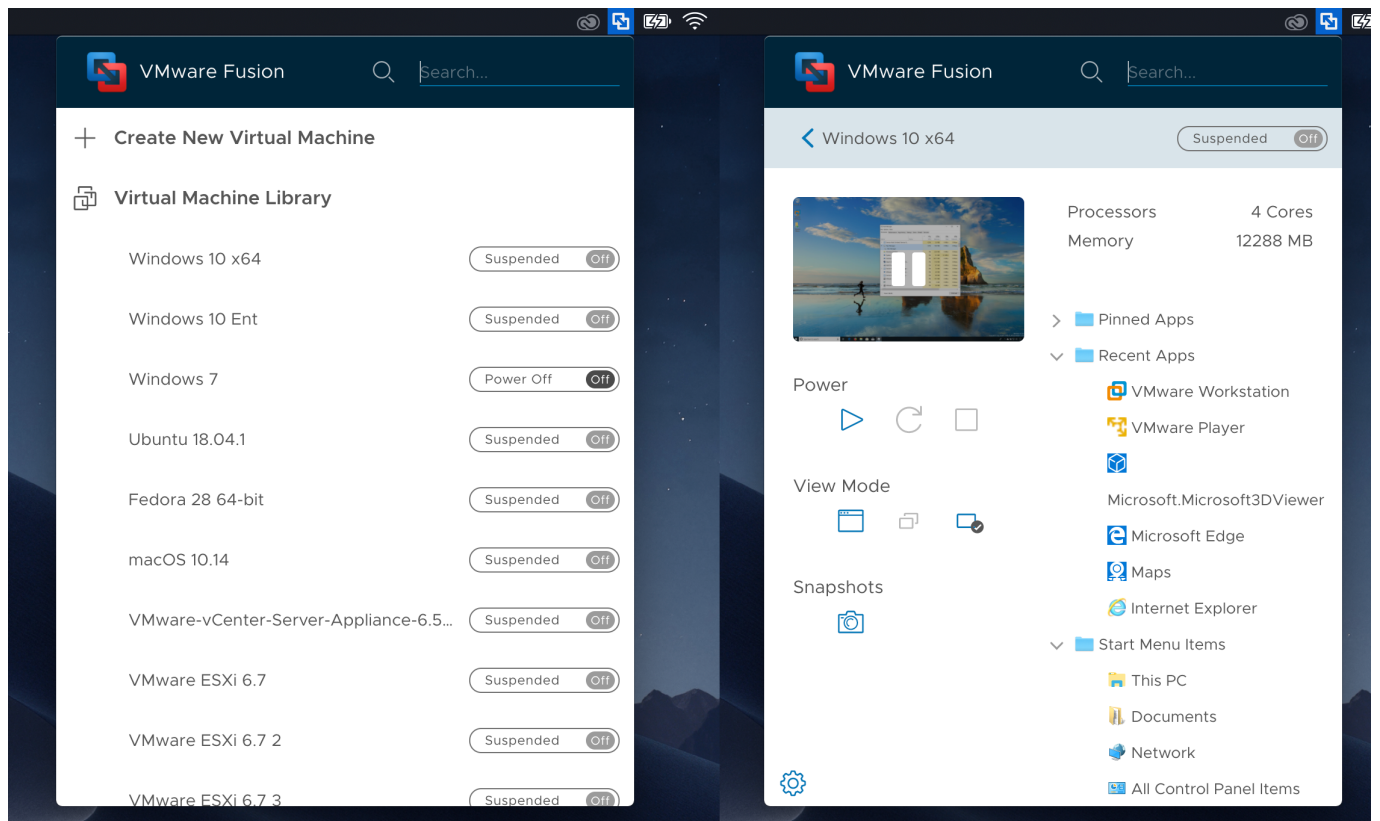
VMware Fusion

Search...

Create New Virtual Machine

Virtual Machine Library

Windows 10 x64 Suspended Off

Windows 10 Ent Suspended Off

Windows 7 Power Off Off

Ubuntu 18.04.1 Suspended Off

Fedora 28 64-bit Suspended Off

macOS 10.14 Suspended Off

VMware-vCenter-Server-Appliance-6.5... Suspended Off

VMware ESXi 6.7 Suspended Off

VMware ESXi 6.7 2 Suspended Off

VMware ESXi 6.7 3 Suspended Off

VMware Fusion

Search...

Windows 10 x64 Suspended Off

Processors 4 Cores
Memory 12288 MB

Pinned Apps
Recent Apps
VMware Workstation
VMware Player
Microsoft.Microsoft3DViewer
Microsoft Edge
Maps
Internet Explorer
Start Menu Items
This PC
Documents
Network
All Control Panel Items

Power

View Mode

Snapshots